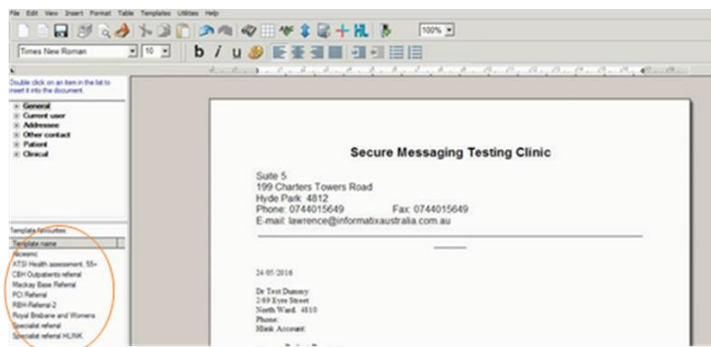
File Edit View Insert Format Table Templates Utilities Help

100%

Times New Roman 10 b i u

Double click on an item in the list to insert it into the document.

General
Current user
Addressee
Other contact
Patient
Clinical

Template favourites
Template name
Abcesmic
ATSI Health assessment, 55+
CBH Outpatients referral
Mackay Base Referral
PCI Referral
RBH Referral 2
Royal Brisbane and Womens
Specialist referral
Specialist referral HLINK

Secure Messaging Testing Clinic

Suite 5
199 Charters Towers Road
Hyde Park 4812
Phone: 0744015649 Fax: 0744015649
E-mail: lawrence@informatixaustralia.com.au

24/05/2016

Dr Test Dummy
2/69 Eyre Street
North Ward 4810
Phone:
Hlink Account: